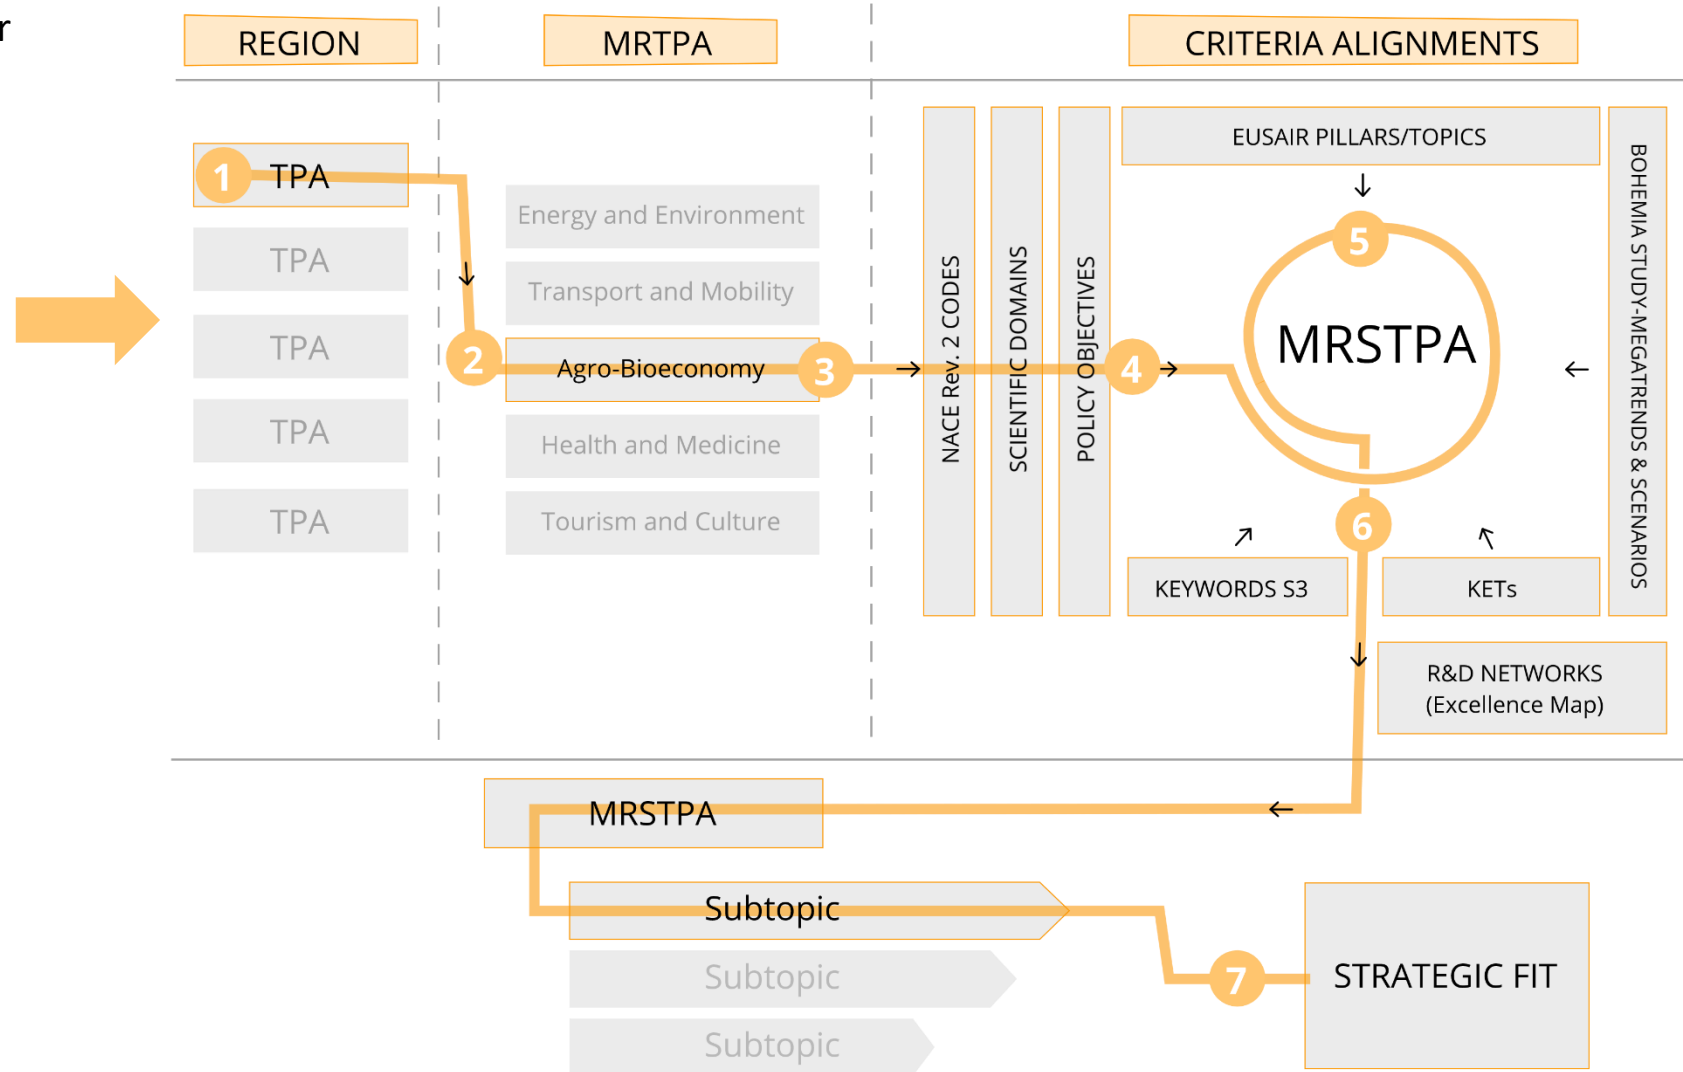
r

REGION

MRTPA

CRITERIA ALIGNMENTS

1 TPA

TPA

TPA

TPA

TPA

Energy and Environment

Transport and Mobility

2 Agro-Bioeconomy 3

Health and Medicine

Tourism and Culture

NACE Rev. 2 CODES

SCIENTIFIC DOMAINS

POLICY OBJECTIVES

4

EUSAIR PILLARS/TOPICS

5

MRSTPA

6

KEYWORDS S3

KETs

BOHEMIA STUDY-MEGATRENDS & SCENARIOS

R&D NETWORKS (Excellence Map)

MRSTPA

Subtopic

Subtopic

Subtopic

7

STRATEGIC FIT